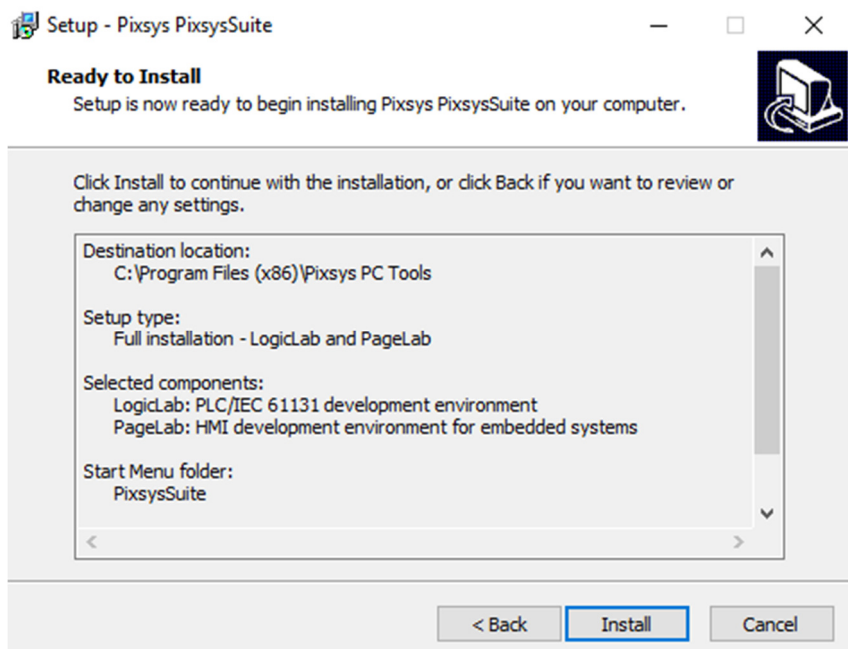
Setup - Pixsys PixsysSuite

Ready to Install
Setup is now ready to begin installing Pixsys PixsysSuite on your computer.

Click Install to continue with the installation, or click Back if you want to review or change any settings.

Destination location:
C:\Program Files (x86)\Pixsys PC Tools

Setup type:
Full installation - LogicLab and PageLab

Selected components:
LogicLab: PLC/IEC 61131 development environment
PageLab: HMI development environment for embedded systems

Start Menu folder:
PixsysSuite

< Back | Install | Cancel